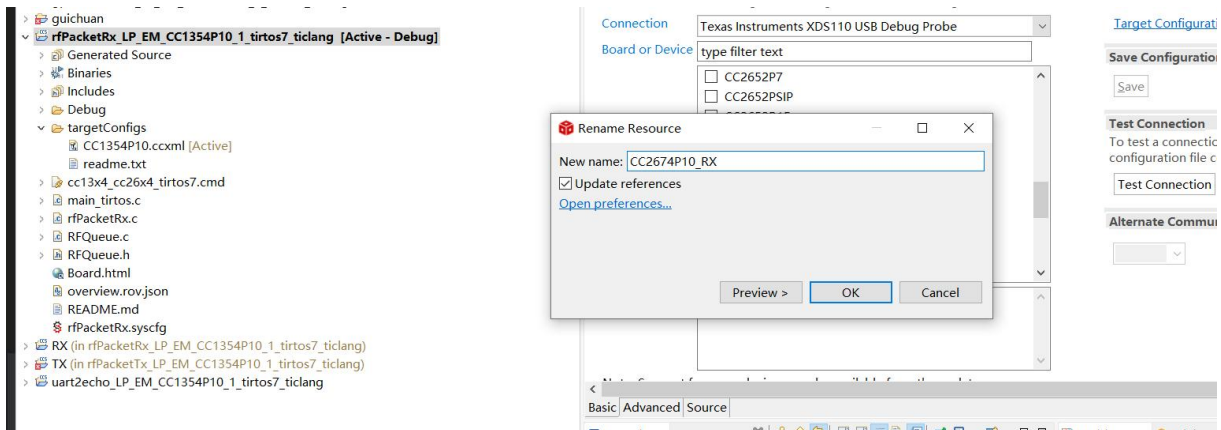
guichuan
rfPacketRx_LP_EM_CC1354P10_1_tirtos7_ticlang [Active - Debug]
Generated Source
Binaries
Includes
Debug
targetConfigs
CC1354P10.ccxml [Active]
readme.txt
cc13x4_cc26x4_tirtos7.cmd
main_tirtos.c
rfPacketRx.c
RFQueue.c
RFQueue.h
Board.html
overview.rov.json
README.md
rfPacketRx.syscfg
RX (in rfPacketRx_LP_EM_CC1354P10_1_tirtos7_ticlang)
TX (in rfPacketTx_LP_EM_CC1354P10_1_tirtos7_ticlang)
uart2echo_LP_EM_CC1354P10_1_tirtos7_ticlang

Connection Texas Instruments XDS110 USB Debug Probe
Board or Device type filter text
CC2652P7
CC2652PSIP
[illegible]

Rename Resource
New name: CC2674P10_RX
Update references
Open preferences...
Preview >
OK
Cancel

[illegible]
Basic Advanced Source

Target Configurati
Save Configuratio
Save
Test Connection
To test a connectic
configuration file c
Test Connection
Alternate Commun